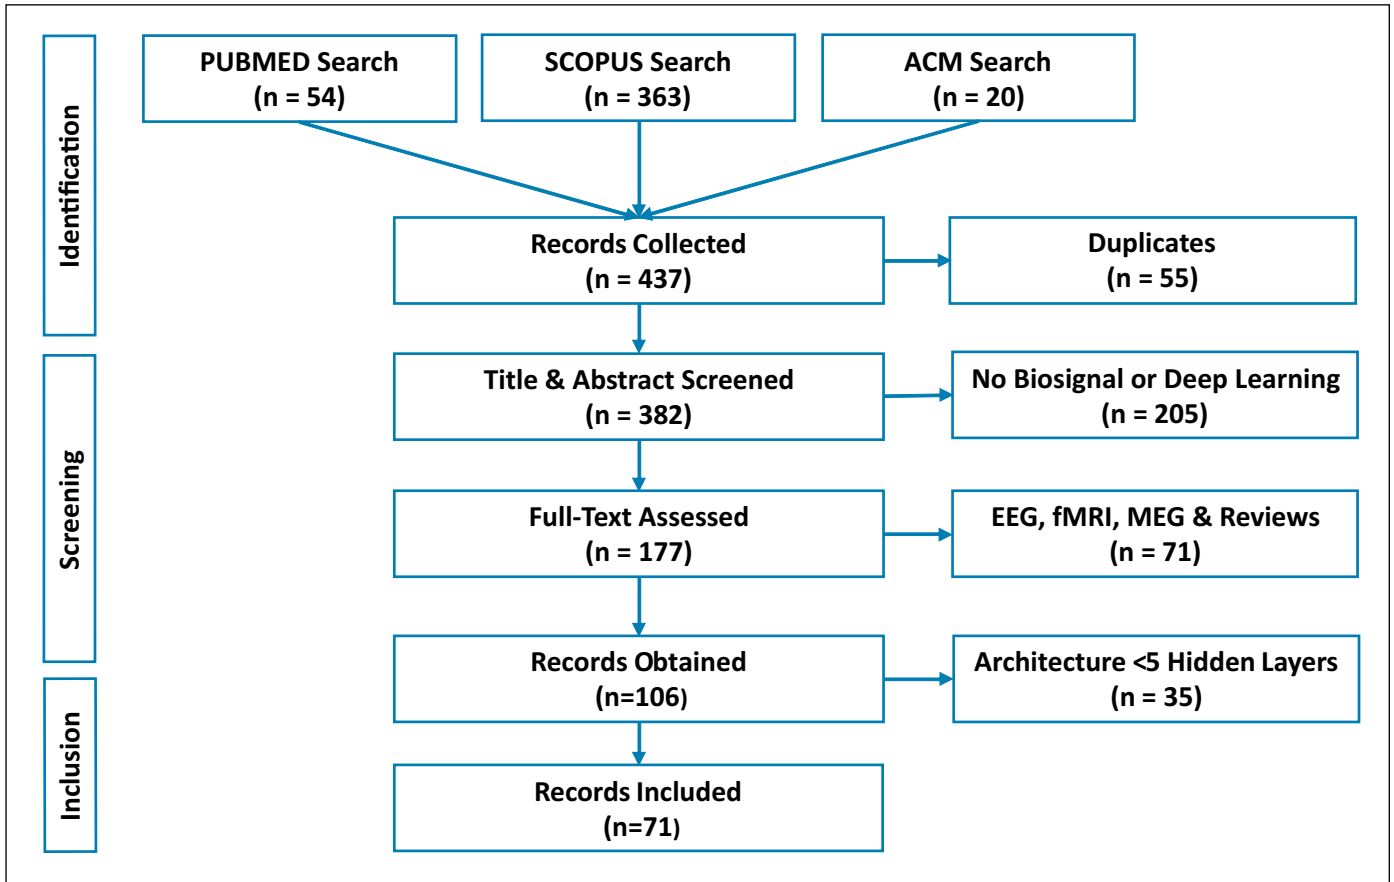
Identification

PUBMED Search
(n = 54)

SCOPUS Search
(n = 363)

ACM Search
(n = 20)

Records Collected
(n = 437)

Duplicates
(n = 55)

Screening

Title & Abstract Screened
(n = 382)

No Biosignal or Deep Learning
(n = 205)

Full-Text Assessed
(n = 177)

EEG, fMRI, MEG & Reviews
(n = 71)

Records Obtained
(n=106)

Architecture <5 Hidden Layers
(n = 35)

Inclusion

Records Included
(n=71)